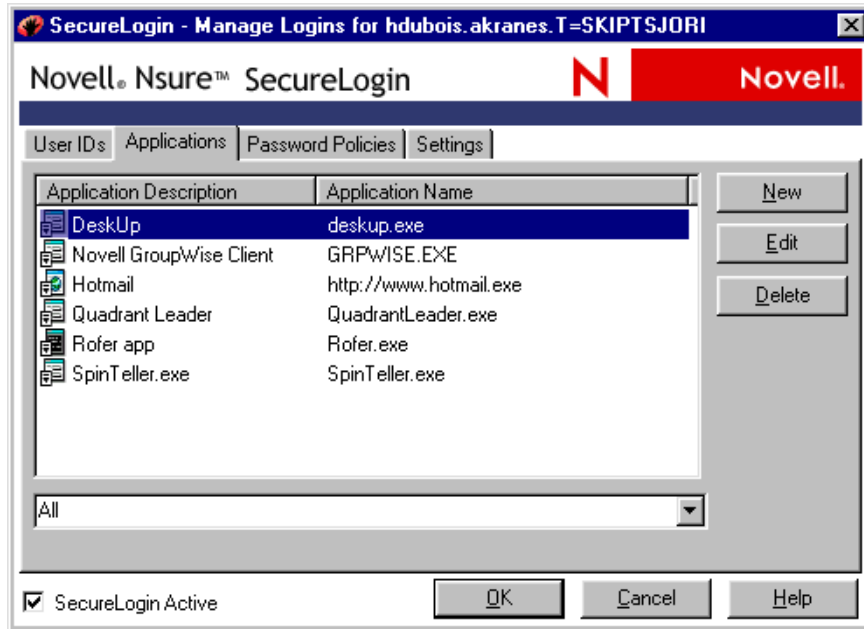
SecureLogin - Manage Logins for hdubois.akranes.T=SKIPTSJORI

Novell® Nsure™ SecureLogin

N Novell.

User IDs | Applications | Password Policies | Settings

| Application Description | Application Name |
|---|---|
| DeskUp | deskup.exe |
| Novell GroupWise Client | GRPWISE.EXE |
| Hotmail | http://www.hotmail.exe |
| Quadrant Leader | QuadrantLeader.exe |
| Rofer app | Rofer.exe |
| SpinTeller.exe | SpinTeller.exe |

New
Edit
Delete

All

SecureLogin Active

OK
Cancel
Help